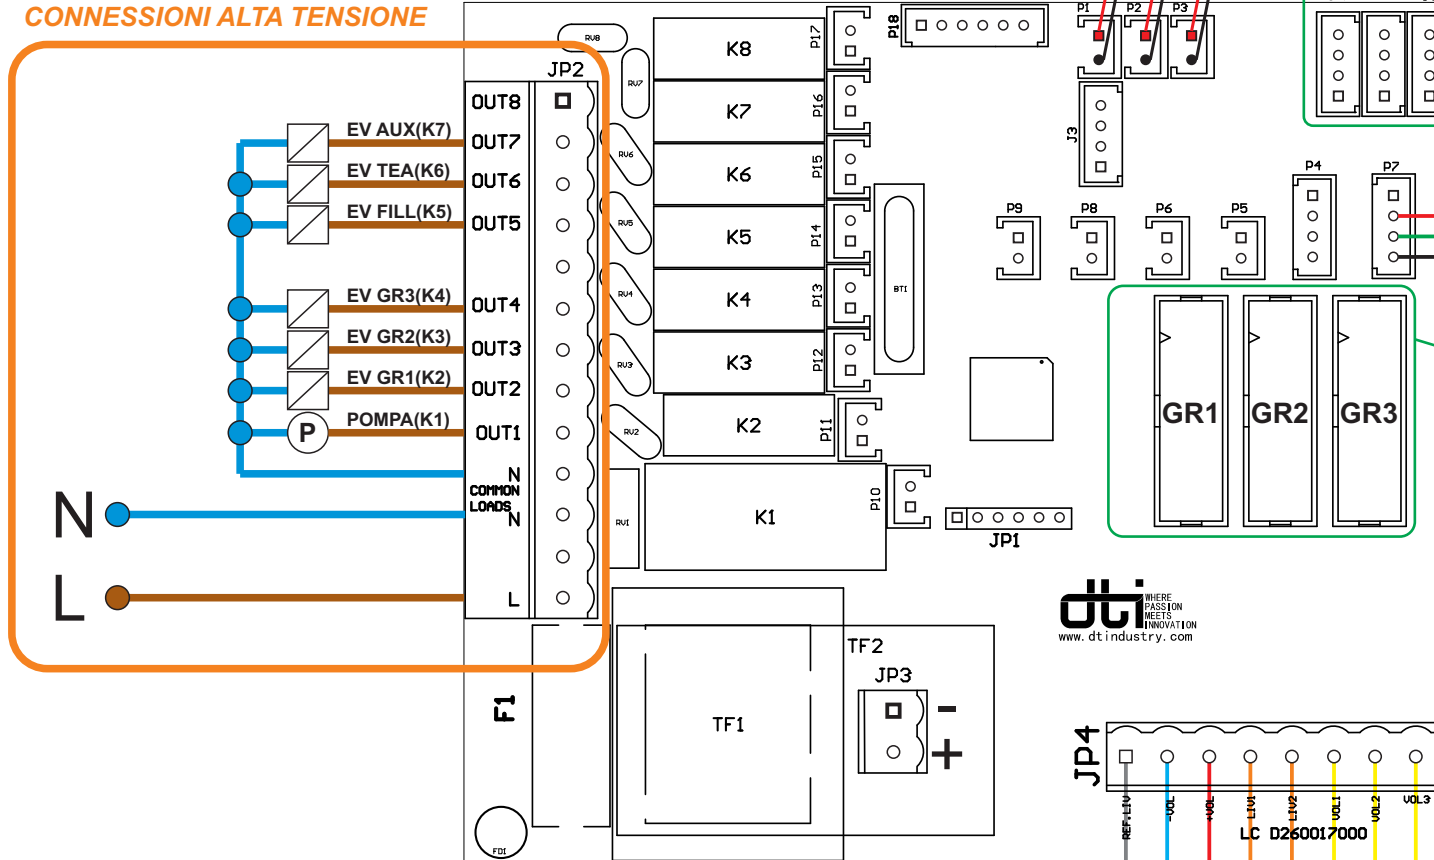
CONNESSIONI ALTA TENSIONE

EV AUX(K7)
EV TEA(K6)
EV FILL(K5)
EV GR3(K4)
EV GR2(K3)
EV GR1(K2)
P
POMPA(K1)

N
L

JP2
OUT8
OUT7
OUT6
OUT5
OUT4
OUT3
OUT2
OUT1
N
COMMON LOADS
N
L

RV8
RV7
RV6
RV5
RV4
RV3
RV2
RV1

K8
K7
K6
K5
K4
K3
K2
K1

P17
P16
P15
P14
P13
P12
P11
P10
P18
BT1

P1
P2
P3
J3
P4
P7
P9
P8
P6
P5

GR1
GR2
GR3

JP1

dti WHERE PASSION MEETS INNOVATION
www.dtindustry.com

F1
TF1
TF2
JP3
-
+
FDI

JP4
REF.LIV
-VOL
+VOL
LIV1
LIV2
VOL1
VOL2
VOL3
LC D260017000